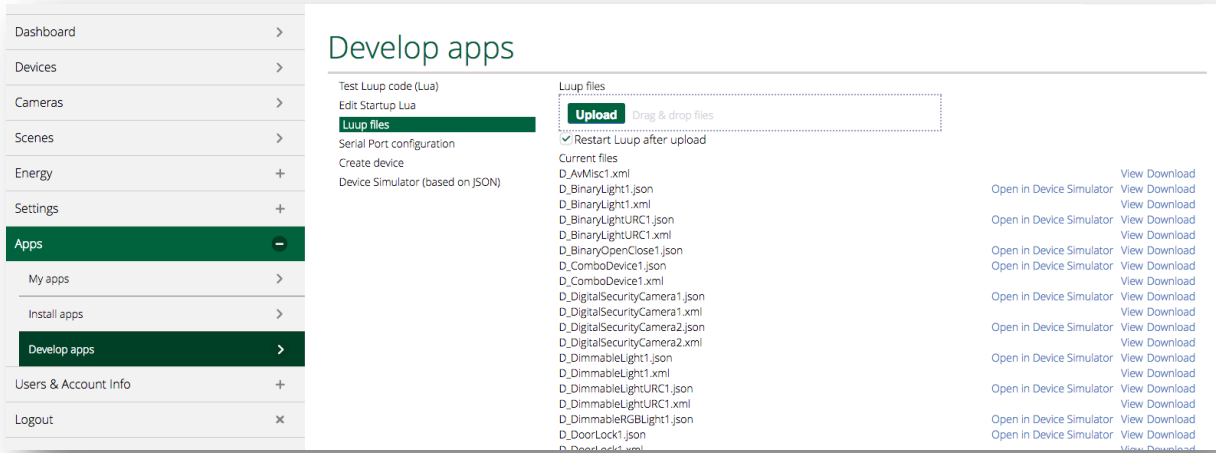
Dashboard
Devices
Cameras
Scenes
Energy
Settings
Apps
My apps
Install apps
Develop apps
Users & Account Info
Logout

Develop apps

Test Luup code (Lua)
Edit Startup Lua
Luup files
Serial Port configuration
Create device
Device Simulator (based on JSON)

Luup files
Upload Drag & drop files
Restart Luup after upload
Current files

| | | |
|---|---|---|
| D_AvMisc1.xml | | View Download |
| D_BinaryLight1.json | Open in Device Simulator | View Download |
| D_BinaryLight1.xml | | View Download |
| D_BinaryLightURC1.json | Open in Device Simulator | View Download |
| D_BinaryLightURC1.xml | | View Download |
| D_BinaryOpenClose1.json | Open in Device Simulator | View Download |
| D_ComboDevice1.json | Open in Device Simulator | View Download |
| D_ComboDevice1.xml | | View Download |
| D_DigitalSecurityCamera1.json | Open in Device Simulator | View Download |
| D_DigitalSecurityCamera1.xml | | View Download |
| D_DigitalSecurityCamera2.json | Open in Device Simulator | View Download |
| D_DigitalSecurityCamera2.xml | | View Download |
| D_DimmableLight1.json | Open in Device Simulator | View Download |
| D_DimmableLight1.xml | | View Download |
| D_DimmableLightURC1.json | Open in Device Simulator | View Download |
| D_DimmableLightURC1.xml | | View Download |
| D_DimmableRGBLight1.json | Open in Device Simulator | View Download |
| D_DoorLock1.json | Open in Device Simulator | View Download |
| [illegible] | | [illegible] |